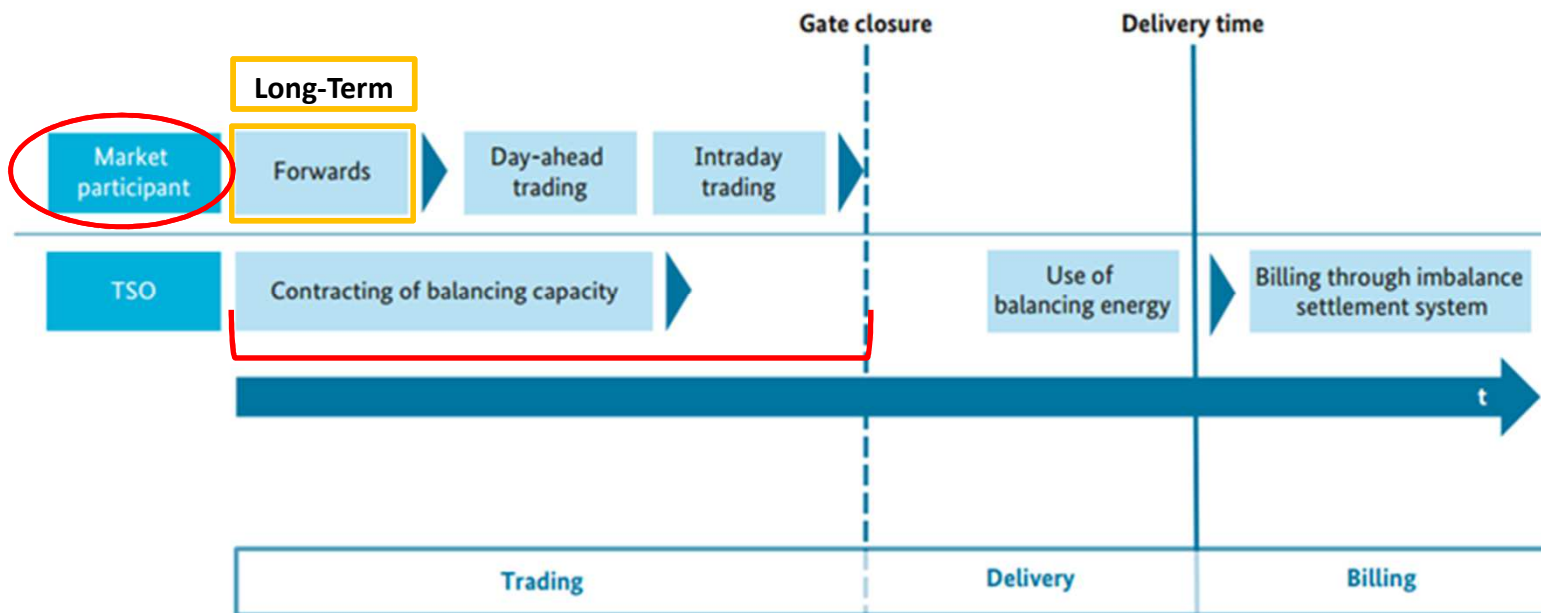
Gate closure

Delivery time

Long-Term

Market participant

Forwards

Day-ahead trading

Intraday trading

TSO

Contracting of balancing capacity

Use of balancing energy

Billing through imbalance settlement system

t

Trading

Delivery

Billing